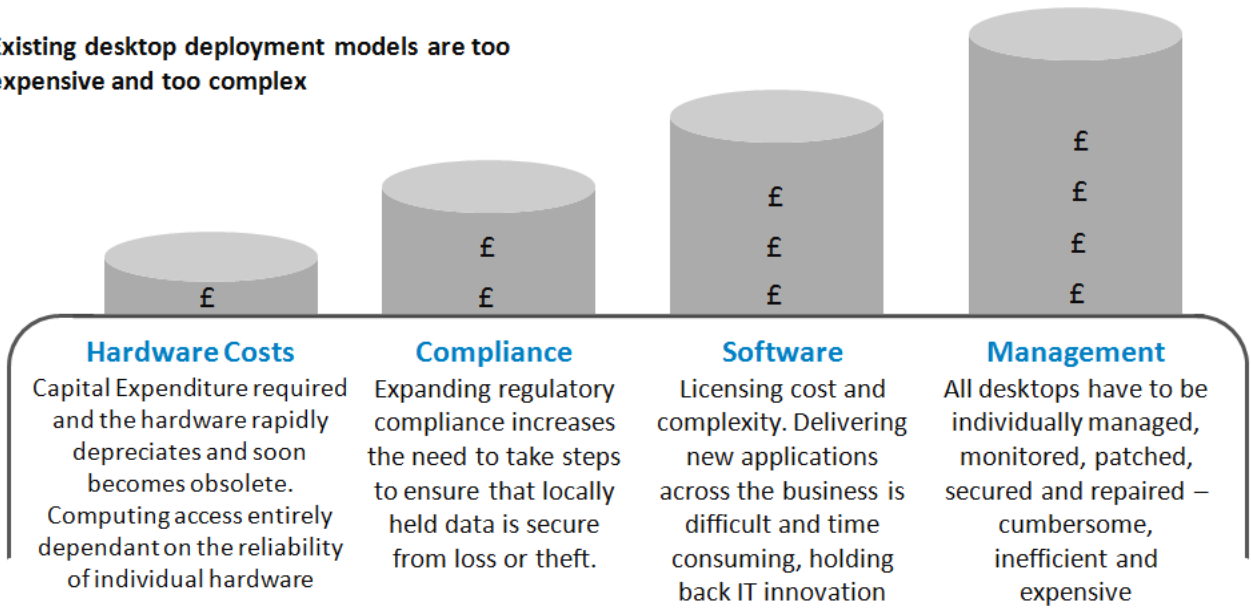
xisting desktop deployment models are too xpensive and too complex

£

£
£

£
£
£

£
£
£
£

Hardware Costs
Capital Expenditure required and the hardware rapidly depreciates and soon becomes obsolete. Computing access entirely dependant on the reliability of individual hardware

Compliance
Expanding regulatory compliance increases the need to take steps to ensure that locally held data is secure from loss or theft.

Software
Licensing cost and complexity. Delivering new applications across the business is difficult and time consuming, holding back IT innovation

Management
All desktops have to be individually managed, monitored, patched, secured and repaired – cumbersome, inefficient and expensive